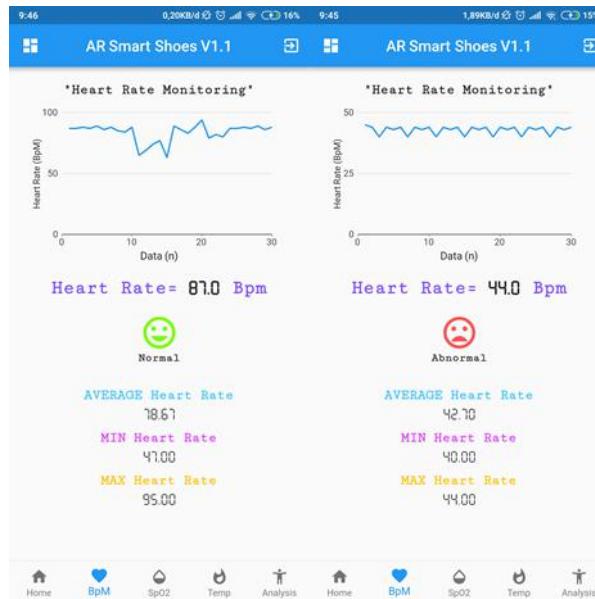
9:46 0,20KB/d 16%

AR Smart Shoes V1.1

"Heart Rate Monitoring"

100
50
0
Heart Rate (BpM)
0 10 20 30
Data (n)

Heart Rate= 87.0 Bpm

Normal

AVERAGE Heart Rate
78.67
MIN Heart Rate
47.00
MAX Heart Rate
95.00

Home BpM SpO2 Temp Analysis

9:45 1,89KB/d 15

AR Smart Shoes V1.1

"Heart Rate Monitoring"

50
25
0
Heart Rate (BpM)
0 10 20 30
Data (n)

Heart Rate= 44.0 Bpm

Abnormal

AVERAGE Heart Rate
42.70
MIN Heart Rate
40.00
MAX Heart Rate
44.00

Home BpM SpO2 Temp Analysis